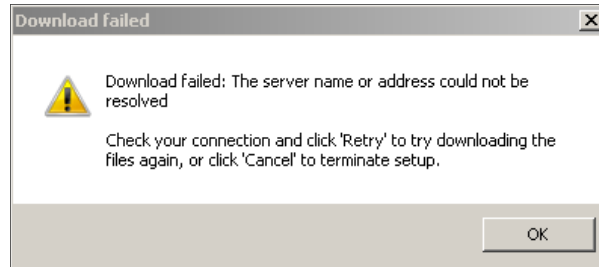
Download failed

Download failed: The server name or address could not be resolved

Check your connection and click 'Retry' to try downloading the files again, or click 'Cancel' to terminate setup.

OK